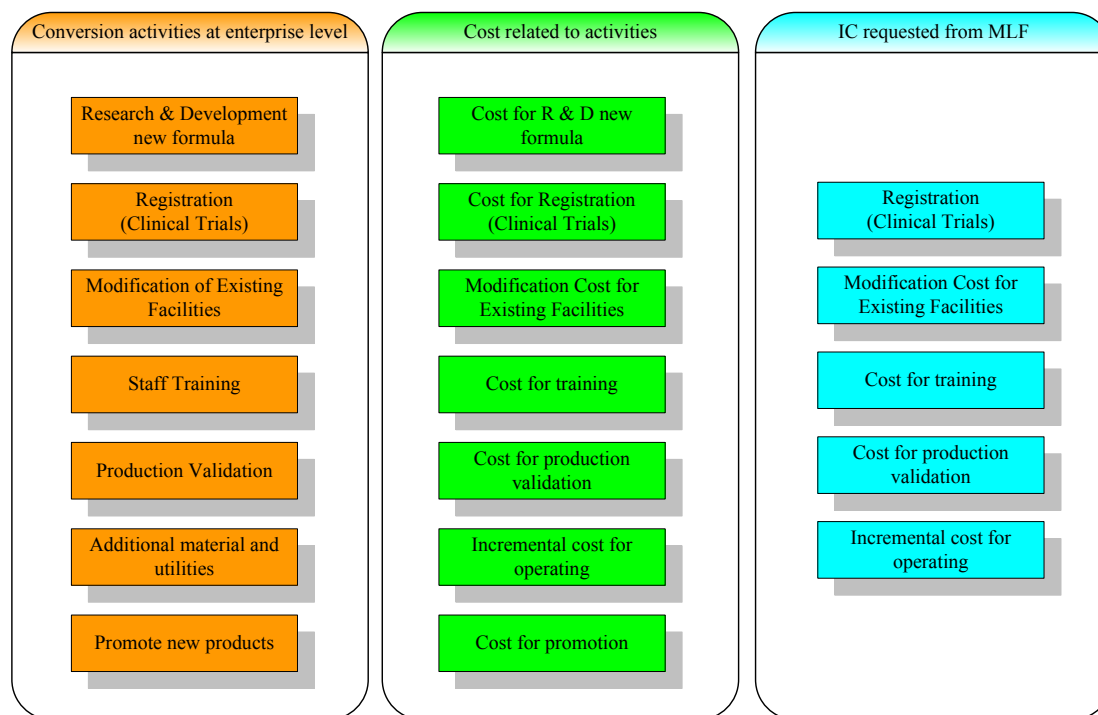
Conversion activities at enterprise level

Research & Development new formula

Registration (Clinical Trials)

Modification of Existing Facilities

Staff Training

Production Validation

Additional material and utilities

Promote new products

Cost related to activities

Cost for R & D new formula

Cost for Registration (Clinical Trials)

Modification Cost for Existing Facilities

Cost for training

Cost for production validation

Incremental cost for operating

Cost for promotion

IC requested from MLF

Registration (Clinical Trials)

Modification Cost for Existing Facilities

Cost for training

Cost for production validation

Incremental cost for operating